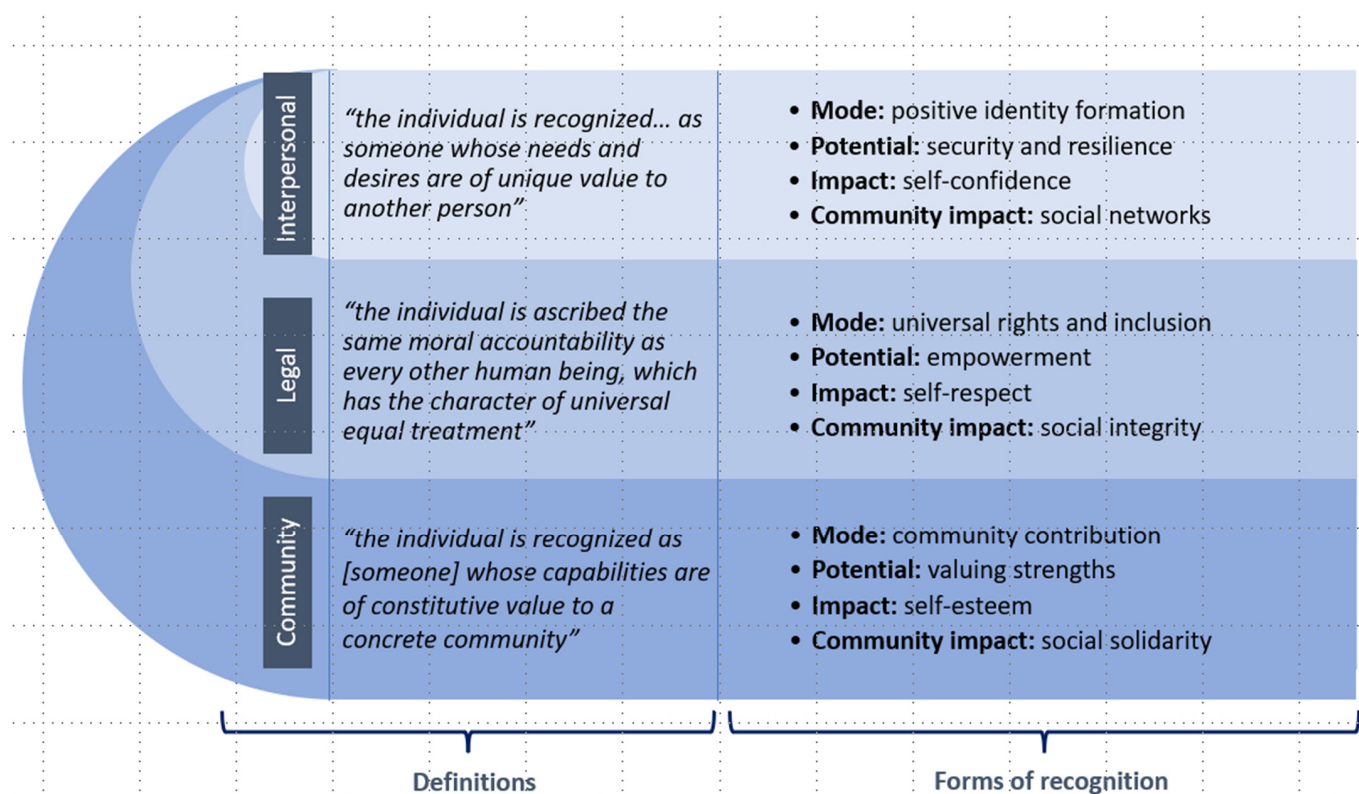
Interpersonal

*"the individual is recognized… as someone whose needs and desires are of unique value to another person"*

- **Mode:** positive identity formation
- **Potential:** security and resilience
- **Impact:** self-confidence
- **Community impact:** social networks

Legal

*"the individual is ascribed the same moral accountability as every other human being, which has the character of universal equal treatment"*

- **Mode:** universal rights and inclusion
- **Potential:** empowerment
- **Impact:** self-respect
- **Community impact:** social integrity

Community

*"the individual is recognized as [someone] whose capabilities are of constitutive value to a concrete community"*

- **Mode:** community contribution
- **Potential:** valuing strengths
- **Impact:** self-esteem
- **Community impact:** social solidarity

Definitions

Forms of recognition